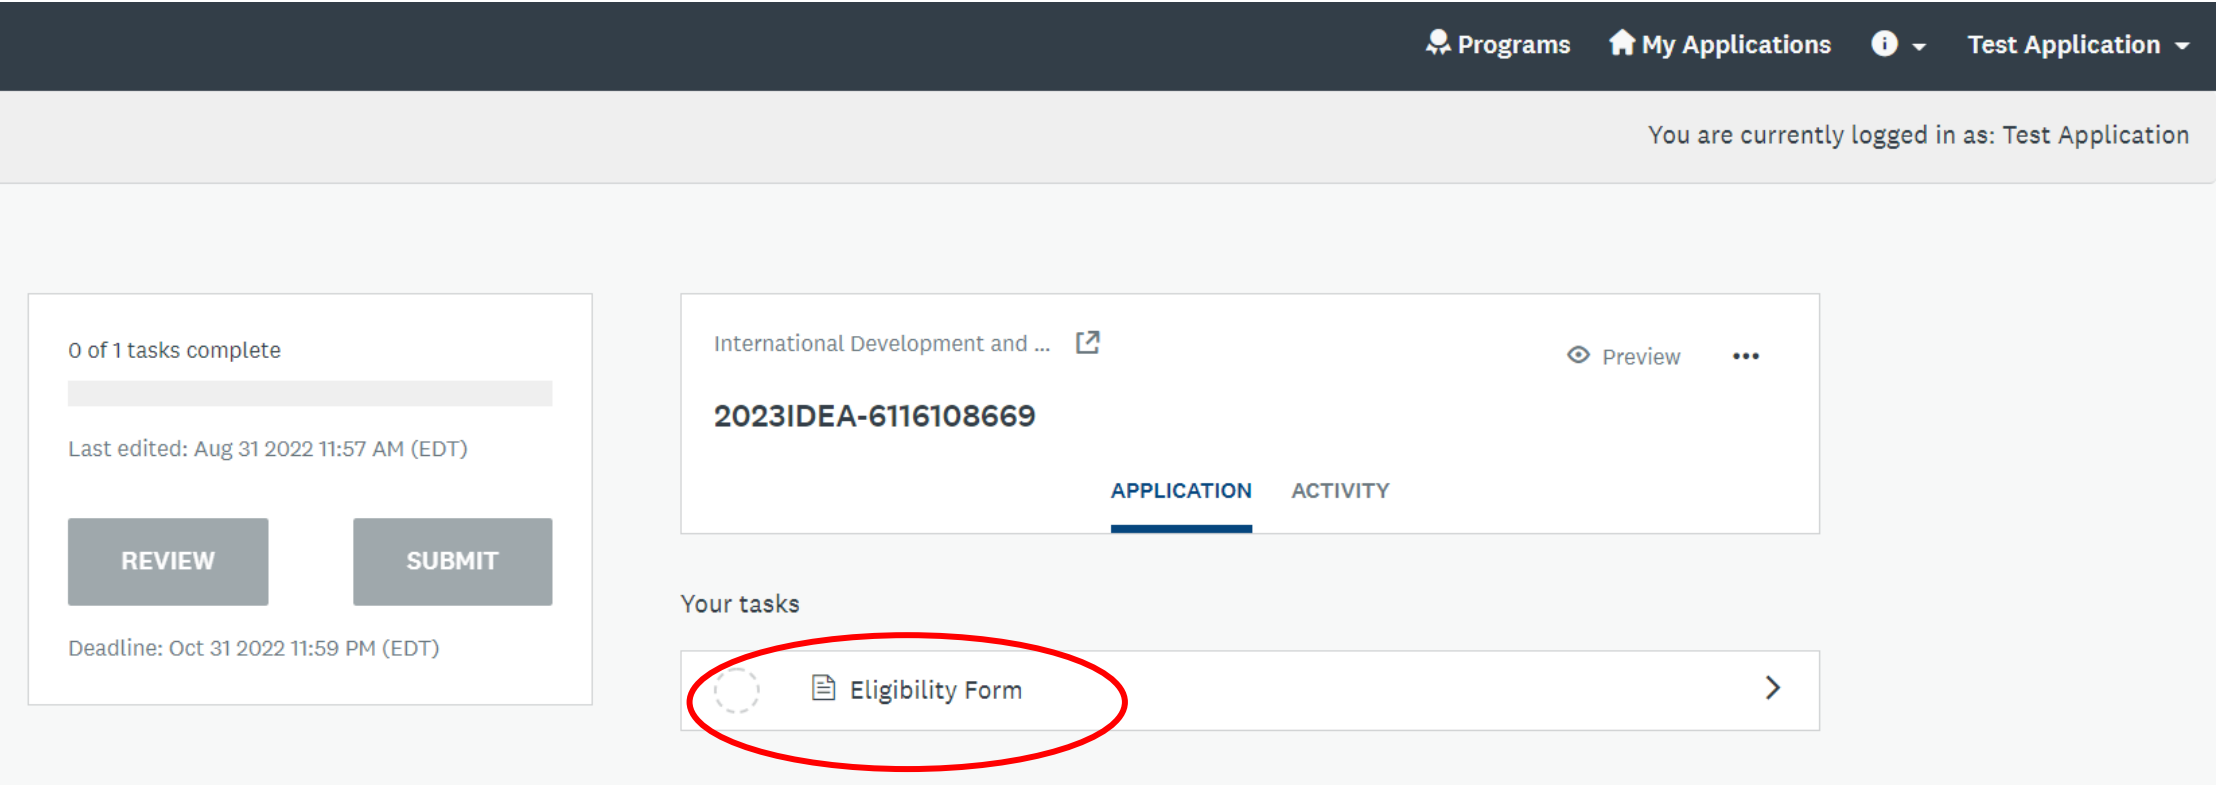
Programs My Applications Test Application

You are currently logged in as: Test Application

0 of 1 tasks complete

Last edited: Aug 31 2022 11:57 AM (EDT)

REVIEW SUBMIT

Deadline: Oct 31 2022 11:59 PM (EDT)

International Development and ...

Preview •••

2023IDEA-6116108669

APPLICATION ACTIVITY

Your tasks

Eligibility Form